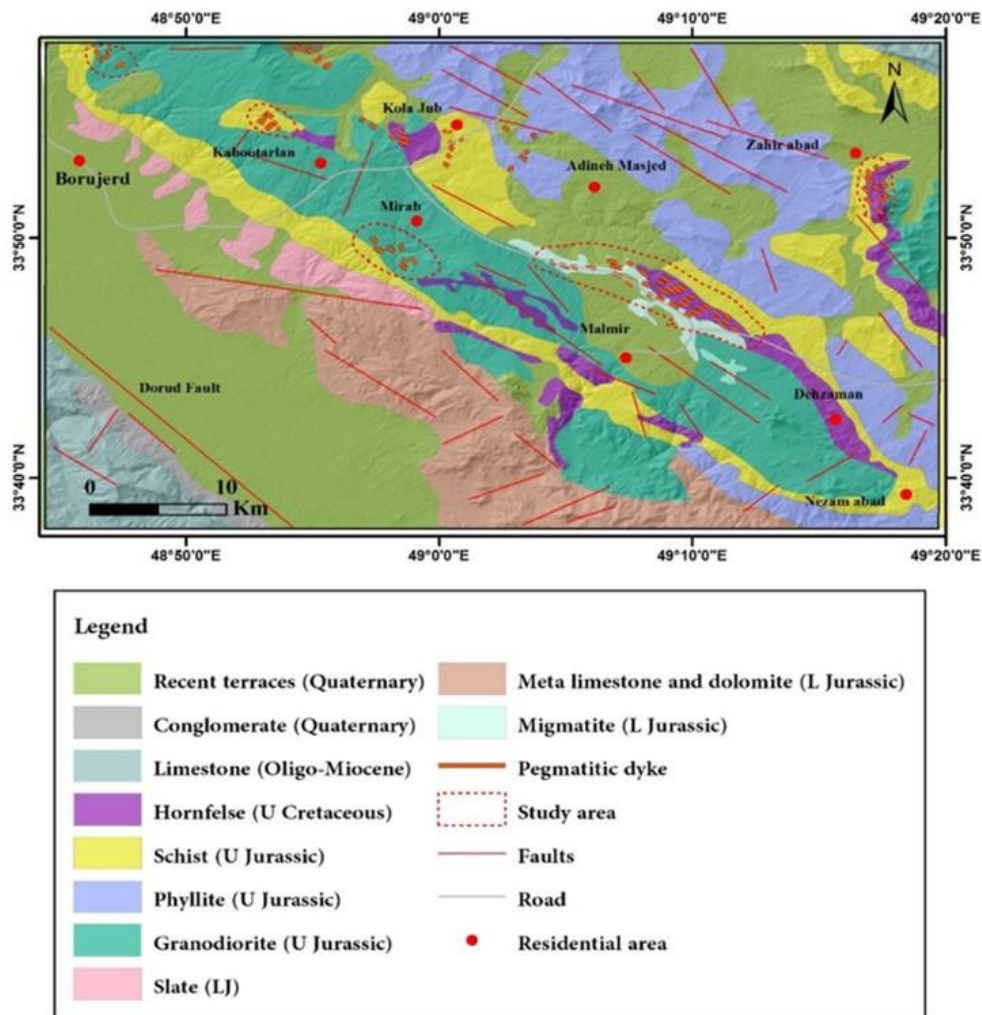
48°50'0"E
49°0'0"E
49°10'0"E
49°20'0"E

N

Kola Jub
Kaboutarlan
Borujerd
Adineh Masjed
Zahir abad
Mirab
Malmir
Dorud Fault
Dehzaman
Nezam abad
0
10
Km

33°50'0"N
33°40'0"N
33°50'0"N
33°40'0"N

48°50'0"E
49°0'0"E
49°10'0"E
49°20'0"E

Legend

Recent terraces (Quaternary)
Conglomerate (Quaternary)
Limestone (Oligo-Miocene)
Hornfelse (U Cretaceous)
Schist (U Jurassic)
Phyllite (U Jurassic)
Granodiorite (U Jurassic)
Slate (LJ)
Meta limestone and dolomite (L Jurassic)
Migmatite (L Jurassic)
Pegmatitic dyke
Study area
Faults
Road
Residential area